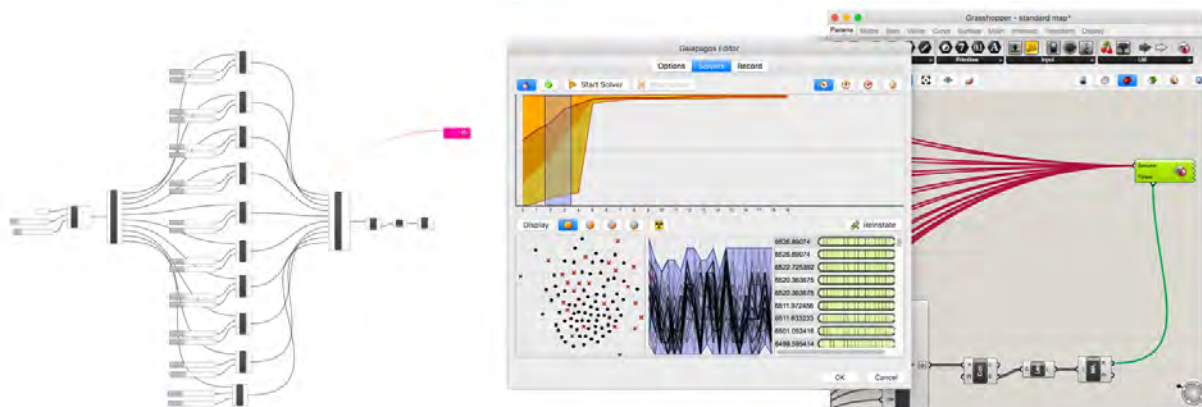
Galapagos Editor

Options | Solvers | Record

Start Solver

Display

Reinstate

6526.89074
6526.89074
6522.725392
6520.363675
6520.363675
6511.972456
6511.633233
6501.053416
6498.595414

OK
Cancel

Grasshopper - standard map*

Params | Maths | Sets | Vector | Curve | Surface | Mesh | Intersect | Transform | Display

Primitive
Input
Util

Genome
Fitness